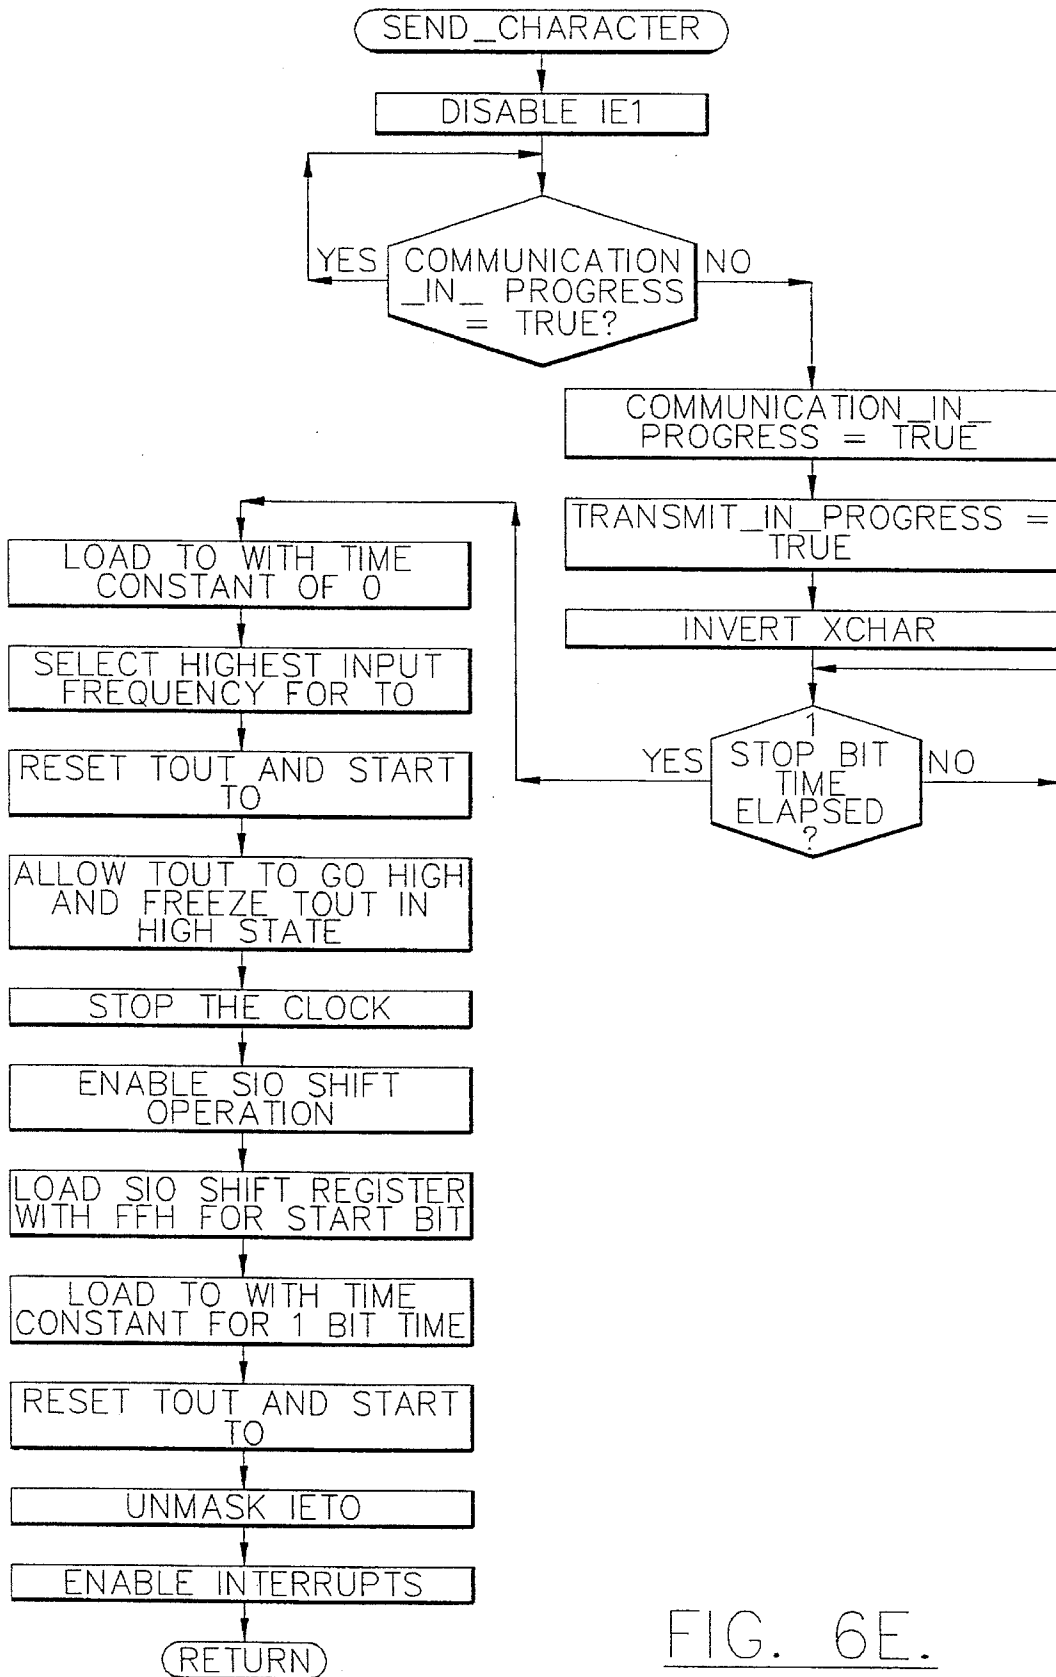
SEND_CHARACTER

DISABLE IE1

YES

COMMUNICATION _IN_ PROGRESS = TRUE?

NO

COMMUNICATION_IN_ PROGRESS = TRUE

TRANSMIT_IN_PROGRESS = TRUE

INVERT XCHAR

YES

1 STOP BIT TIME ELAPSED ?

NO

LOAD TO WITH TIME CONSTANT OF 0

SELECT HIGHEST INPUT FREQUENCY FOR TO

RESET TOUT AND START TO

ALLOW TOUT TO GO HIGH AND FREEZE TOUT IN HIGH STATE

STOP THE CLOCK

ENABLE SIO SHIFT OPERATION

LOAD SIO SHIFT REGISTER WITH FFH FOR START BIT

LOAD TO WITH TIME CONSTANT FOR 1 BIT TIME

RESET TOUT AND START TO

UNMASK IETO

ENABLE INTERRUPTS

RETURN

FIG. 6E.